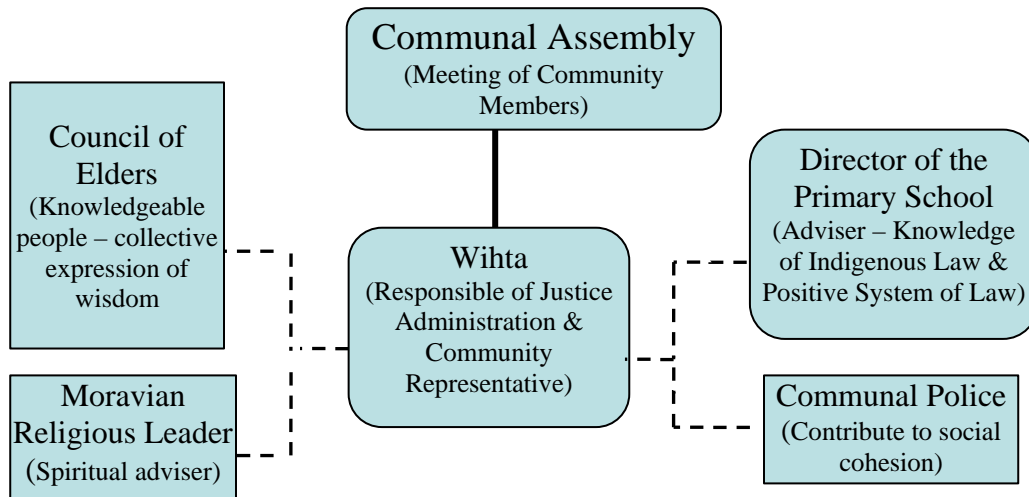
Communal Assembly
(Meeting of Community Members)

Council of Elders
(Knowledgeable people – collective expression of wisdom

Wihta
(Responsible of Justice Administration & Community Representative)

Director of the Primary School
(Adviser – Knowledge of Indigenous Law & Positive System of Law)

Moravian Religious Leader
(Spiritual adviser)

Communal Police
(Contribute to social cohesion)